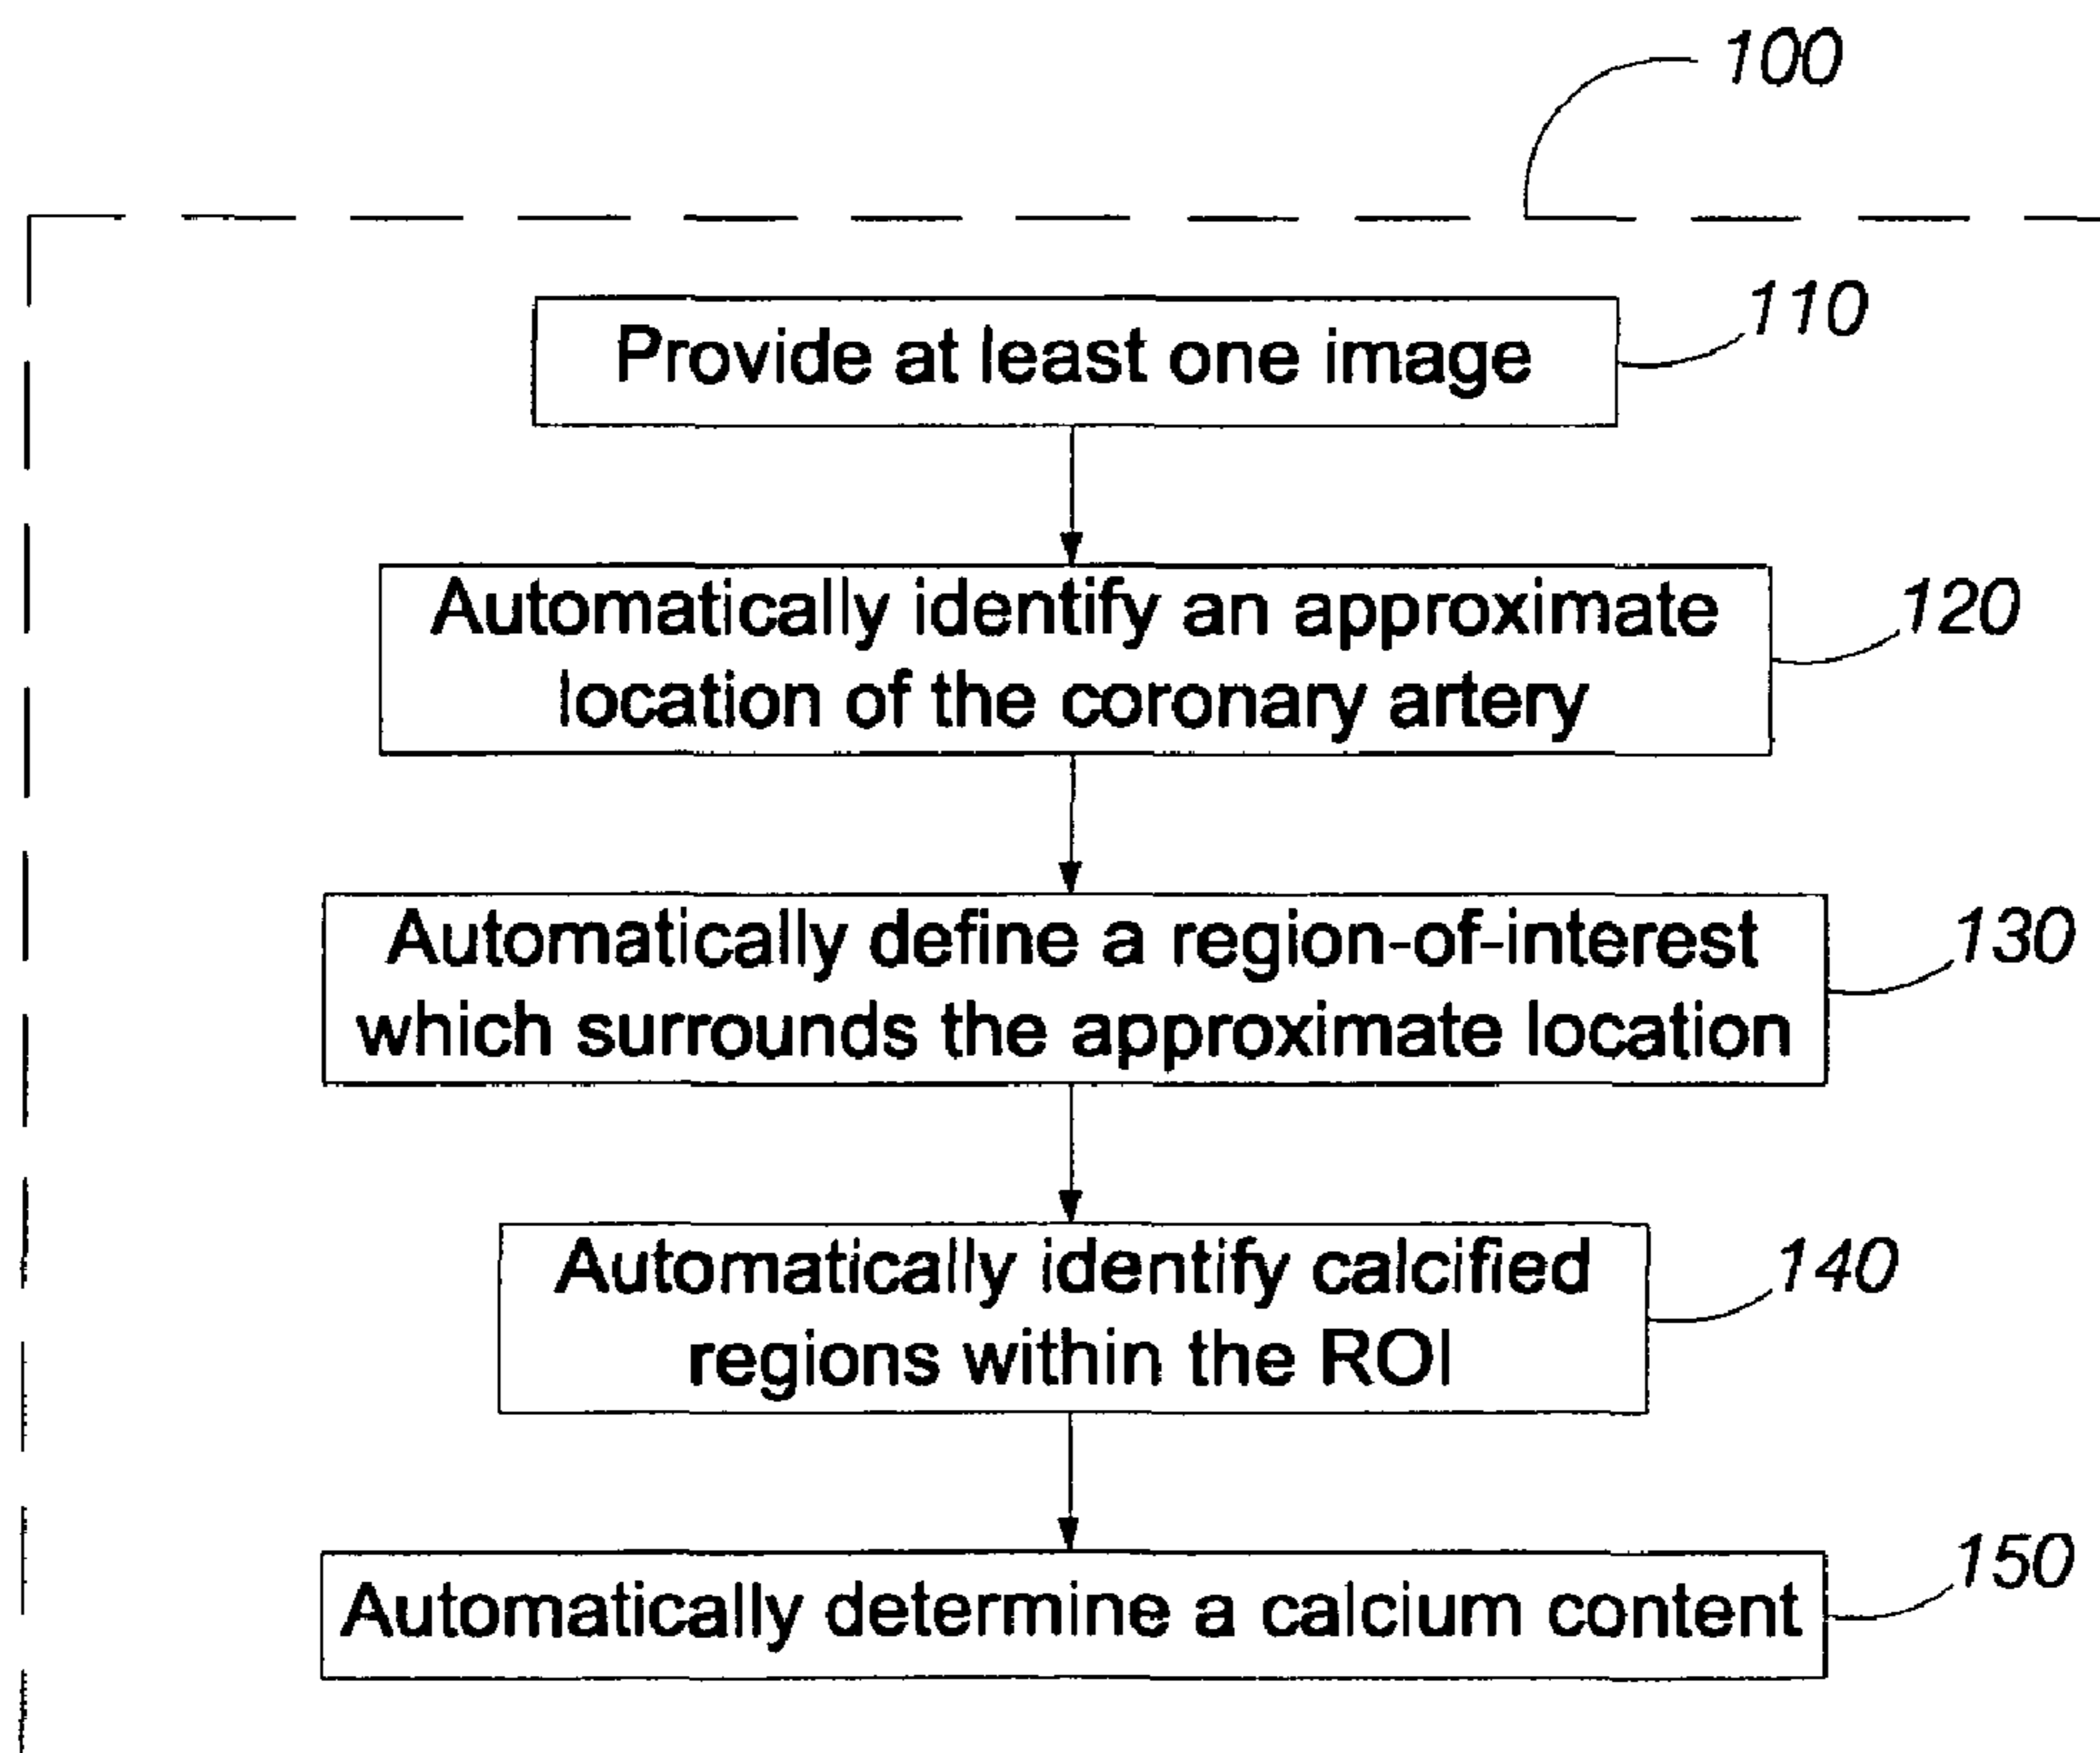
100

Provide at least one image

110

Automatically identify an approximate location of the coronary artery

120

Automatically define a region-of-interest which surrounds the approximate location

130

Automatically identify calcified regions within the ROI

140

Automatically determine a calcium content

150